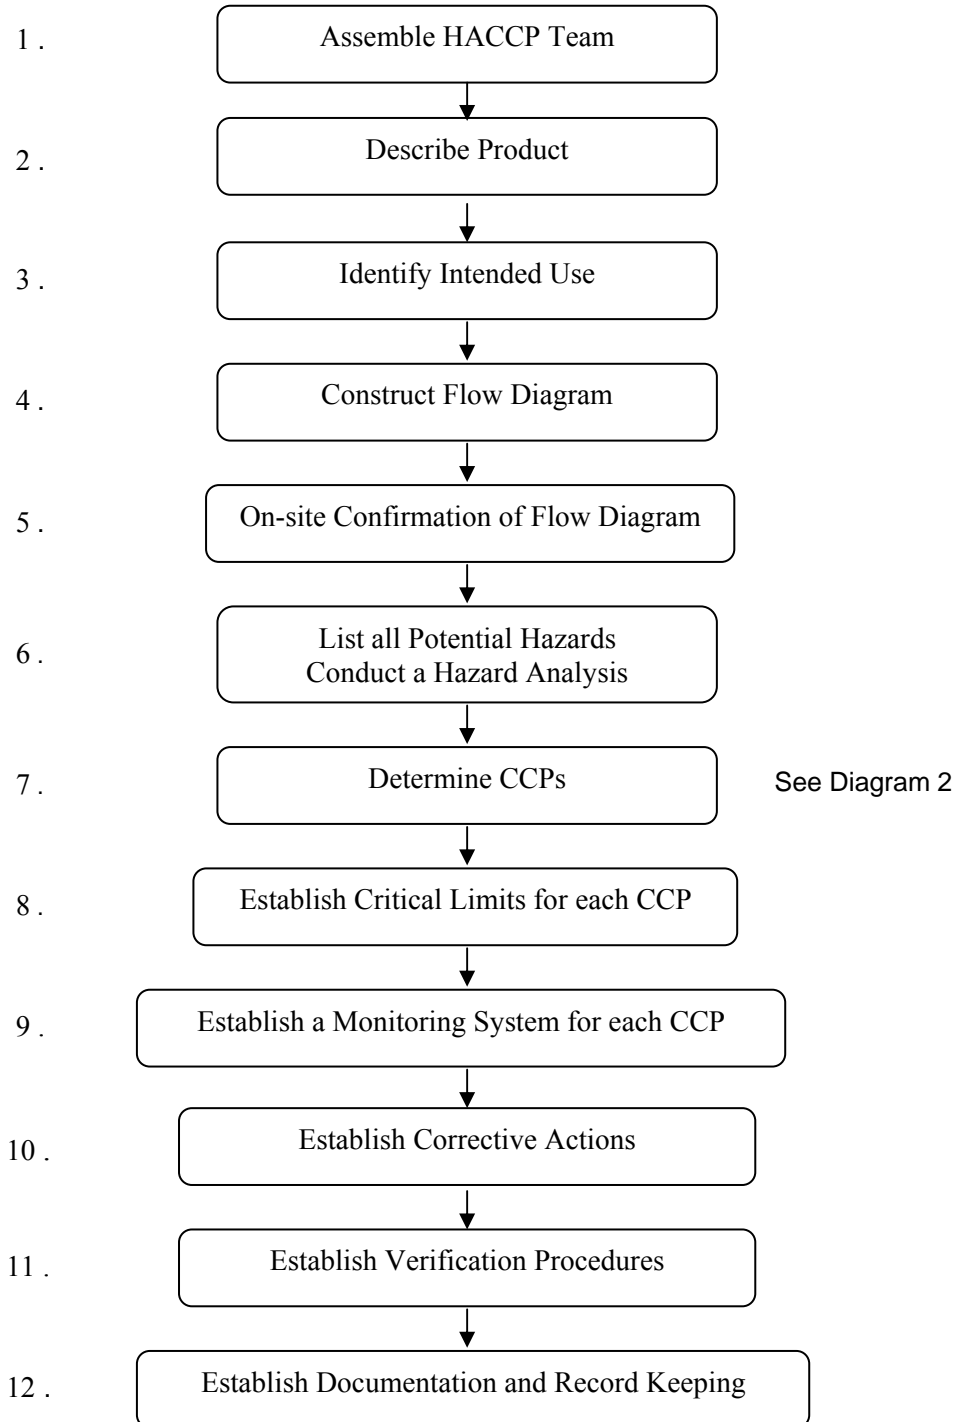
1 . Assemble HACCP Team

2 . Describe Product

3 . Identify Intended Use

4 . Construct Flow Diagram

5 . On-site Confirmation of Flow Diagram

6 . List all Potential Hazards
Conduct a Hazard Analysis

7 . Determine CCPs

See Diagram 2

8 . Establish Critical Limits for each CCP

9 . Establish a Monitoring System for each CCP

10 . Establish Corrective Actions

11 . Establish Verification Procedures

12 . Establish Documentation and Record Keeping